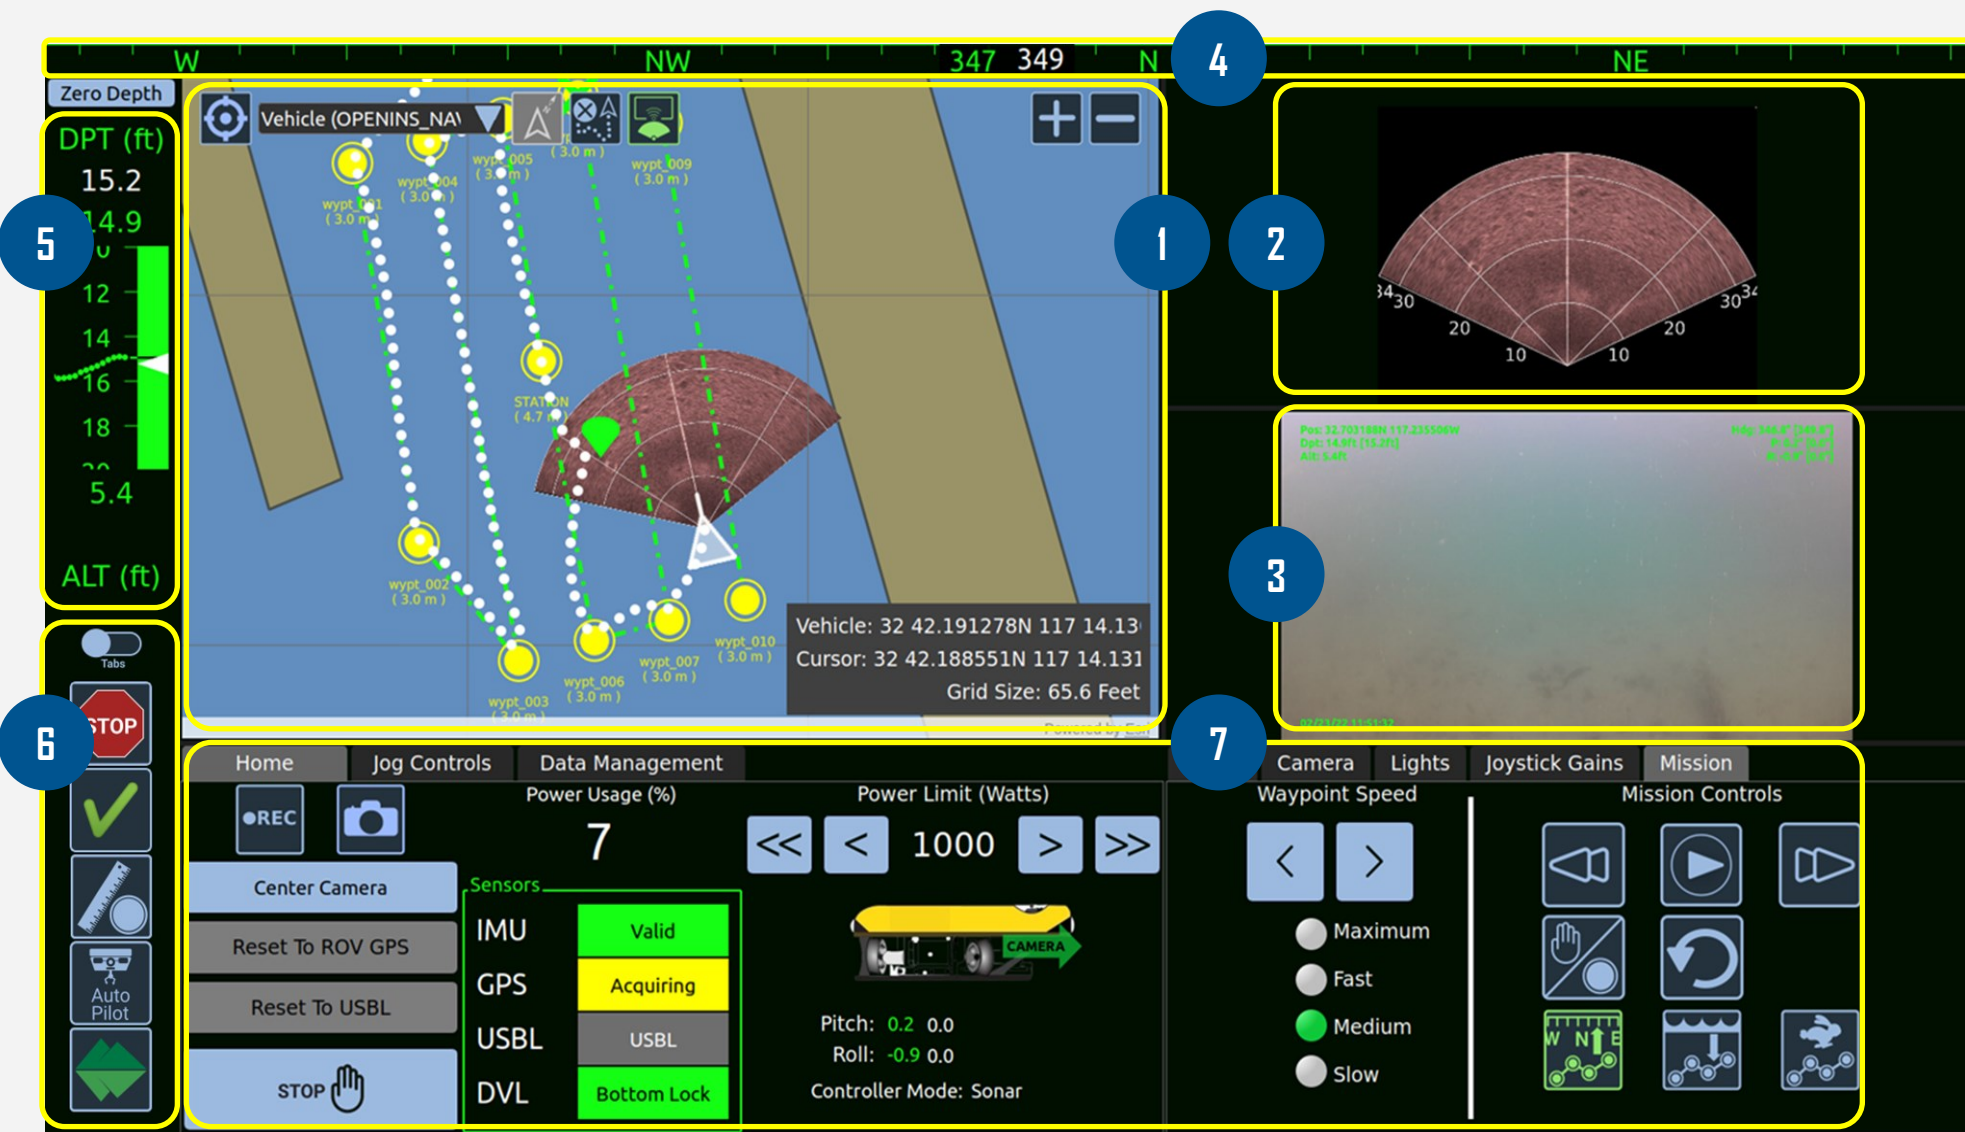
W NW 347 349 N NE

4

Zero Depth

DPT (ft)
15.2
14.9
12
14
16
18
5.4
ALT (ft)

5

Vehicle (OPENINS_NAV

wypt_001 (3.0 m)
wypt_004 (3.0 m)
wypt_005 (3.0 m)
(3.0 m)
wypt_009 (3.0 m)
STATION (4.7 m)
wypt_002 (3.0 m)
wypt_003 (3.0 m)
wypt_006 (3.0 m)
wypt_007 (3.0 m)
wypt_010 (3.0 m)

Vehicle: 32 42.191278N 117 14.13
Cursor: 32 42.188551N 117 14.131
Grid Size: 65.6 Feet

1

2

34 30 20 10 10 20 30 34

3

6

Tabs
STOP
Auto Pilot

7

Home | Jog Controls | Data Management

●REC

Power Usage (%)
7

Power Limit (Watts)
<< < 1000 > >>

Center Camera
Reset To ROV GPS
Reset To USBL
STOP

Sensors
IMU Valid
GPS Acquiring
USBL USBL
DVL Bottom Lock

CAMERA

Pitch: 0.2 0.0
Roll: -0.9 0.0
Controller Mode: Sonar

Camera | Lights | Joystick Gains | Mission

Waypoint Speed
< >
Maximum
Fast
Medium
Slow

Mission Controls